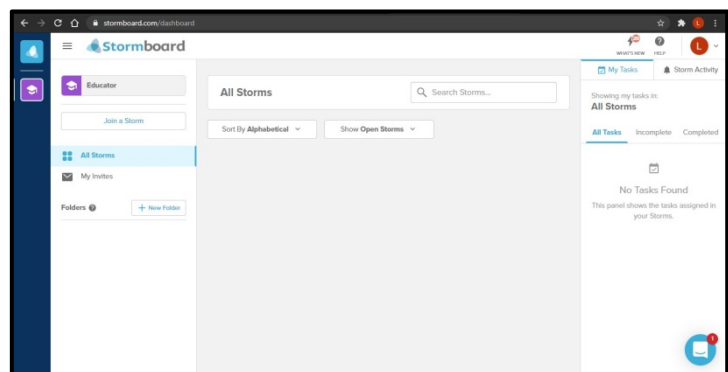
stormboard.com/dashboard

Stormboard

WHAT'S NEW HELP

L

Educator

Join a Storm

All Storms

My Invites

Folders

+ New Folder

All Storms

Search Storms...

Sort By Alphabetical

Show Open Storms

My Tasks

Storm Activity

Showing my tasks in:
All Storms

All Tasks Incomplete Completed

No Tasks Found

This panel shows the tasks assigned in your Storms.

1